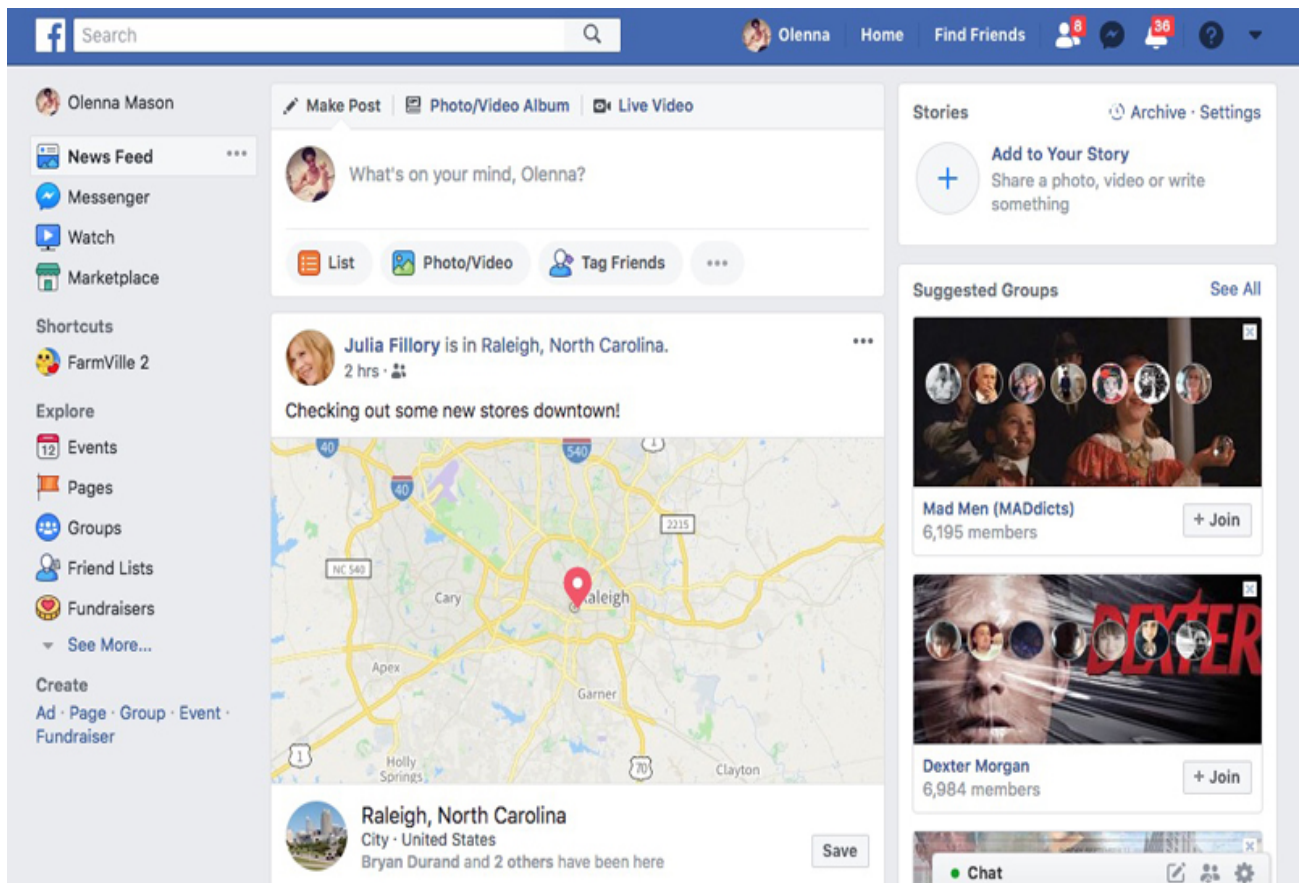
Search

Olenna Home Find Friends 8 36

Olenna Mason
News Feed
Messenger
Watch
Marketplace

Shortcuts
FarmVille 2

Explore
Events
Pages
Groups
Friend Lists
Fundraisers
See More...

Create
Ad · Page · Group · Event · Fundraiser

Make Post | Photo/Video Album | Live Video

What's on your mind, Olenna?

List Photo/Video Tag Friends ···

Julia Fillory is in Raleigh, North Carolina.
2 hrs ·

Checking out some new stores downtown!

40 540 1 40 2215 NC 540 Cary Raleigh Apex Garner 1 Holly Springs 70 Clayton

Raleigh, North Carolina
City · United States
Bryan Durand and 2 others have been here
Save

Stories Archive · Settings
Add to Your Story
Share a photo, video or write something

Suggested Groups See All

Mad Men (MADdicts)
6,195 members
+ Join

DEXTER
Dexter Morgan
6,984 members
+ Join

Chat